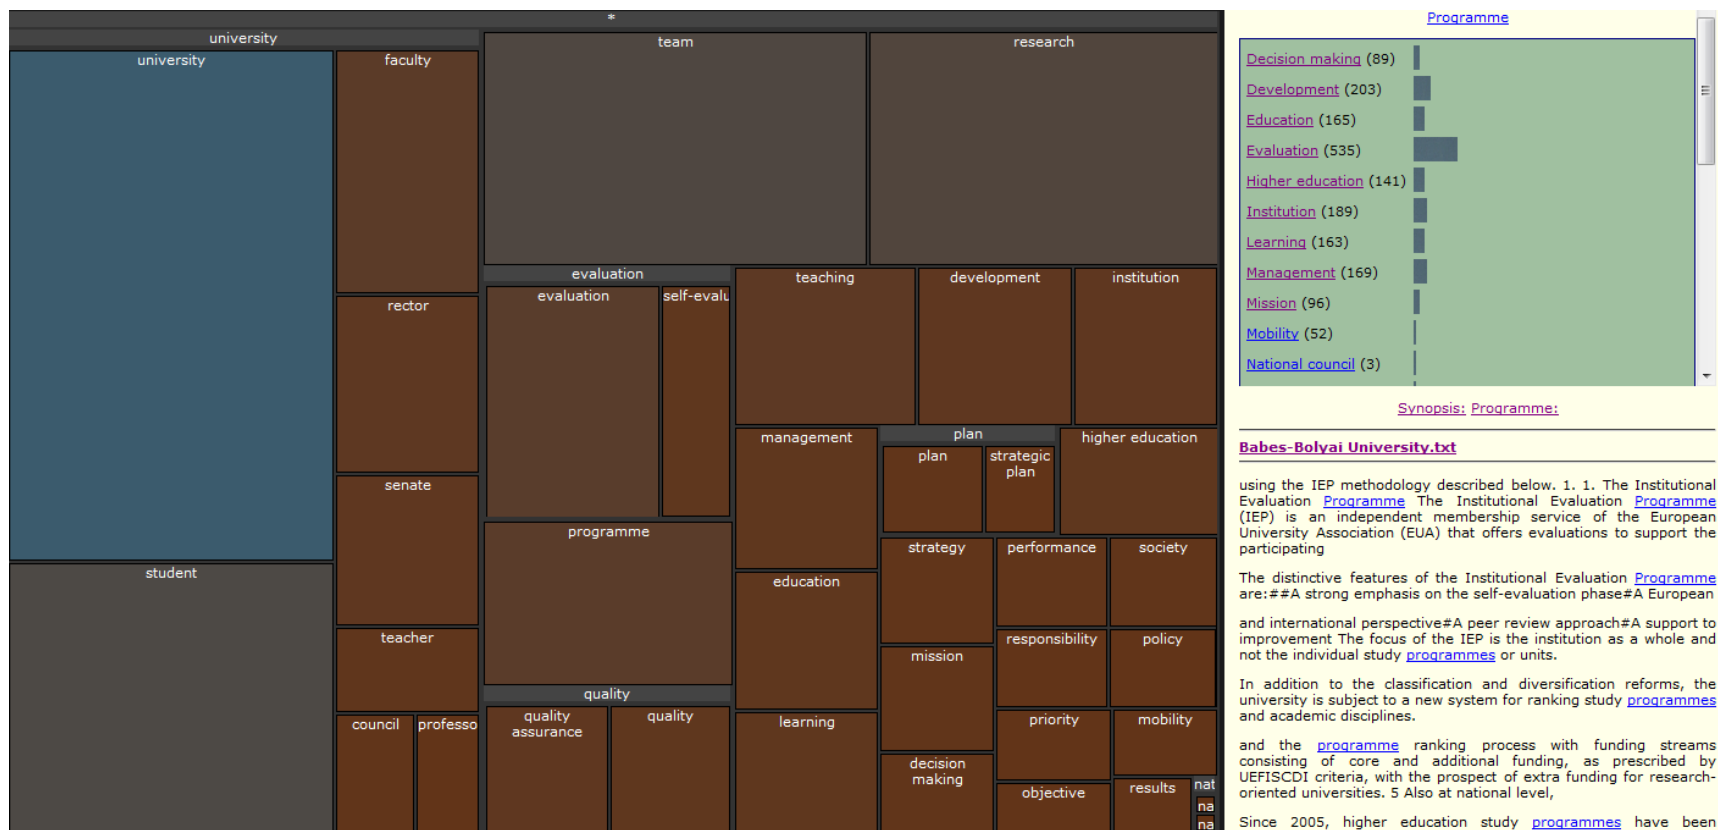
*

university

university

faculty

rector

senate

student

teacher

council

professo

team

research

evaluation

evaluation

self-evalu

programme

quality

quality assurance

quality

teaching

development

institution

management

plan

plan

strategic plan

higher education

education

strategy

performance

society

mission

responsibility

policy

learning

priority

mobility

decision making

objective

results

nat

na

na

Programme

Decision making (89)
Development (203)
Education (165)
Evaluation (535)
Higher education (141)
Institution (189)
Learning (163)
Management (169)
Mission (96)
Mobility (52)
National council (3)

Synopsis: Programme:

Babes-Bolyai University.txt

using the IEP methodology described below. 1. 1. The Institutional Evaluation Programme The Institutional Evaluation Programme (IEP) is an independent membership service of the European University Association (EUA) that offers evaluations to support the participating

The distinctive features of the Institutional Evaluation Programme are:##A strong emphasis on the self-evaluation phase#A European

and international perspective#A peer review approach#A support to improvement The focus of the IEP is the institution as a whole and not the individual study programmes or units.

In addition to the classification and diversification reforms, the university is subject to a new system for ranking study programmes and academic disciplines.

and the programme ranking process with funding streams consisting of core and additional funding, as prescribed by UEFISCDI criteria, with the prospect of extra funding for research-oriented universities. 5 Also at national level,

Since 2005, higher education study programmes have been